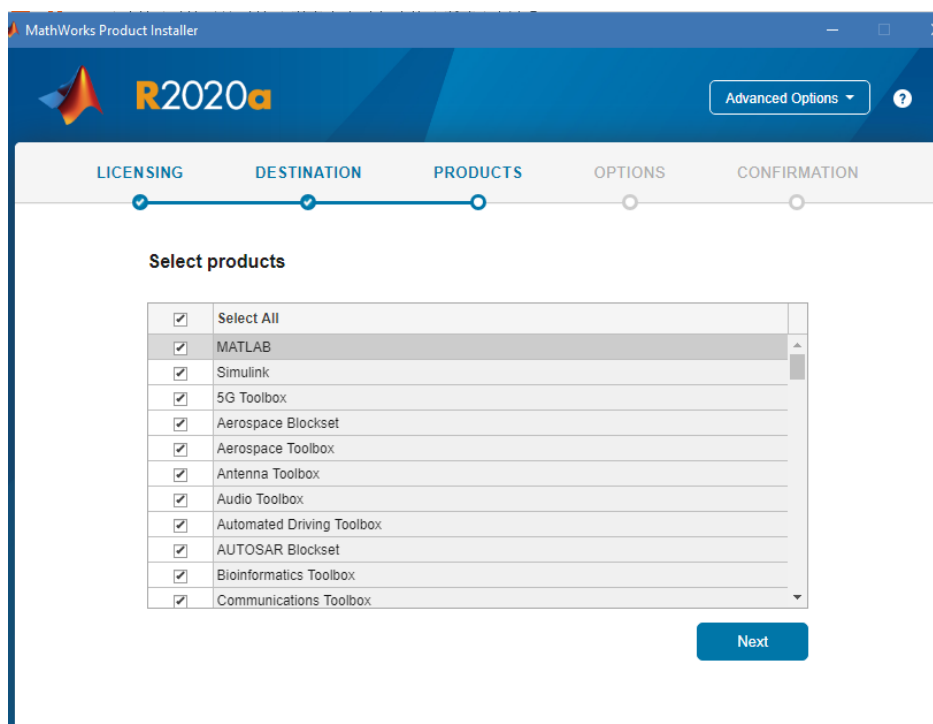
MathWorks Product Installer

R2020a

Advanced Options

?

LICENSING DESTINATION PRODUCTS OPTIONS CONFIRMATION

Select products

| ✔ | Select All |
|---|---|
| ✔ | MATLAB |
| ✔ | Simulink |
| ✔ | 5G Toolbox |
| ✔ | Aerospace Blockset |
| ✔ | Aerospace Toolbox |
| ✔ | Antenna Toolbox |
| ✔ | Audio Toolbox |
| ✔ | Automated Driving Toolbox |
| ✔ | AUTOSAR Blockset |
| ✔ | Bioinformatics Toolbox |
| ✔ | Communications Toolbox |

Next